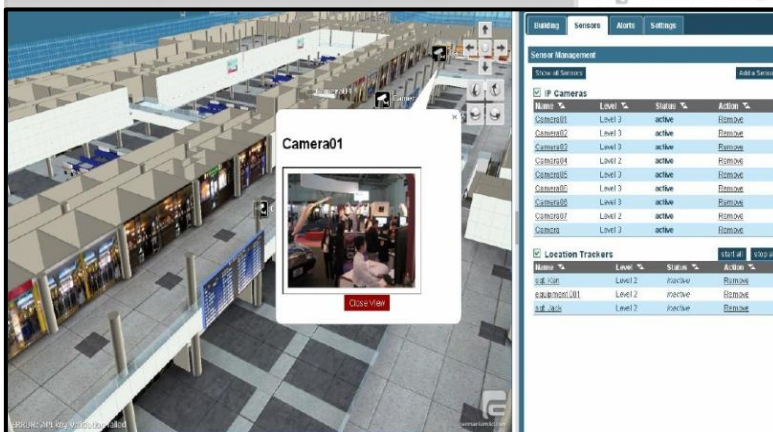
Building Sensors Alerts Settings

Sensor Management

Show all Sensors

Adde Sens

IP Cameras

| Name | Level | Status | Action |
|---|---|---|---|
| Camera01 | Level 3 | active | Remove |
| Camera02 | Level 3 | active | Remove |
| Camera03 | Level 3 | active | Remove |
| Camera04 | Level 2 | active | Remove |
| Camera05 | Level 3 | active | Remove |
| Camera06 | Level 3 | active | Remove |
| Camera06 | Level 3 | active | Remove |
| Camera07 | Level 2 | active | Remove |
| Camera | Level 3 | active | Remove |

Location Trackers

start all stop a

| Name | Level | Status | Action |
|---|---|---|---|
| sgt. Kim | Level 2 | inactive | Remove |
| equipment 001 | Level 2 | inactive | Remove |
| sgt. Jack | Level 2 | inactive | Remove |

Camera01

×

Close View

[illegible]